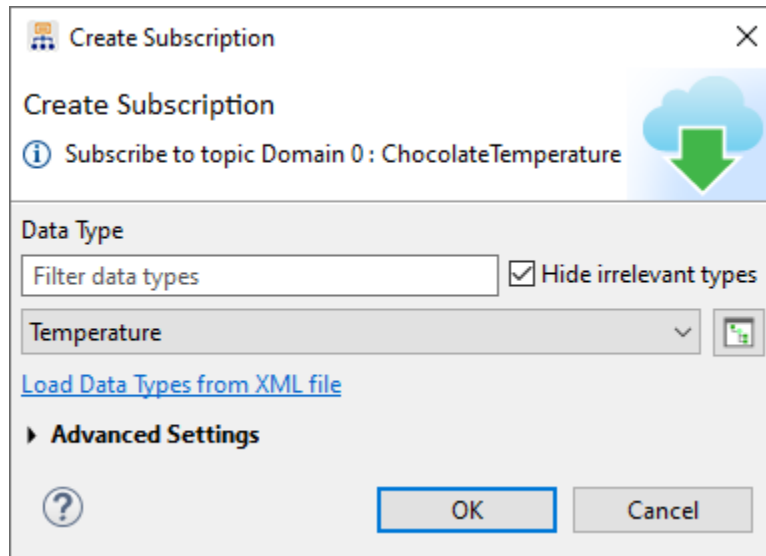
Create Subscription

Create Subscription

Subscribe to topic Domain 0 : ChocolateTemperature

Data Type

Filter data types

Hide irrelevant types

Temperature

Load Data Types from XML file

Advanced Settings

OK

Cancel